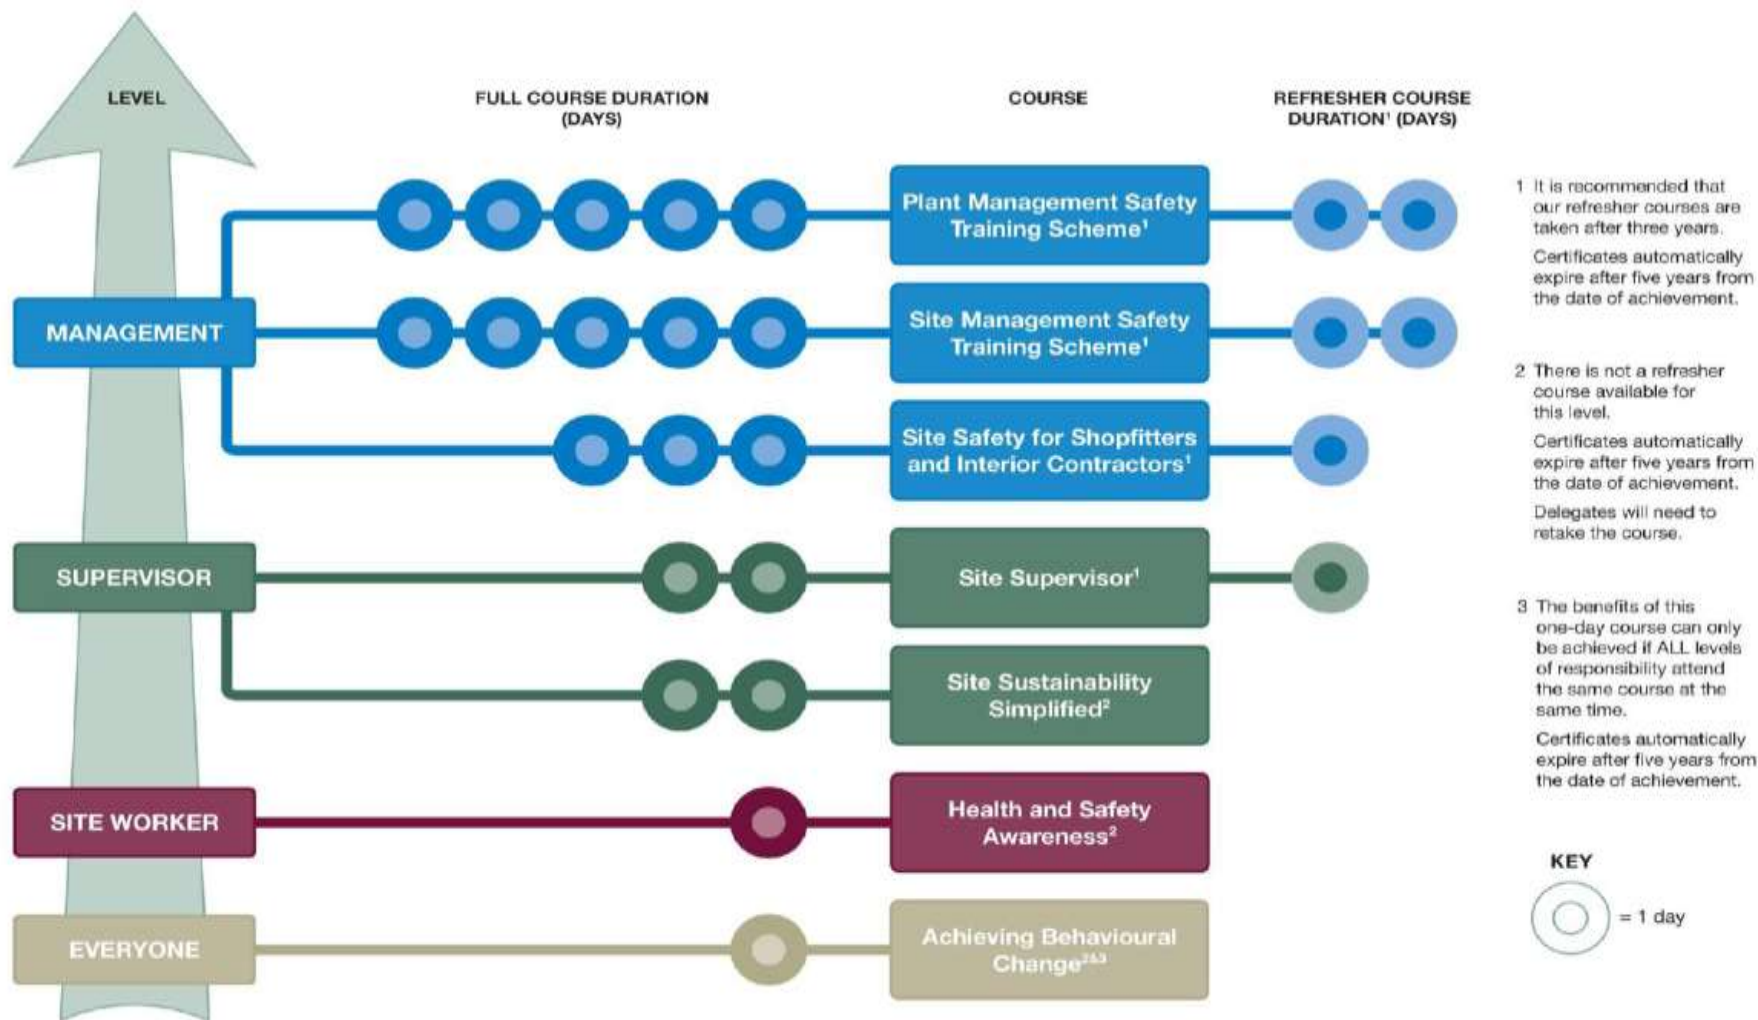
LEVEL

FULL COURSE DURATION (DAYS)

COURSE

REFRESHER COURSE DURATION$^1$ (DAYS)

MANAGEMENT

Plant Management Safety Training Scheme$^1$

Site Management Safety Training Scheme$^1$

Site Safety for Shopfitters and Interior Contractors$^1$

SUPERVISOR

Site Supervisor$^1$

Site Sustainability Simplified$^2$

SITE WORKER

Health and Safety Awareness$^2$

EVERYONE

Achieving Behavioural Change$^{2\&3}$

1 It is recommended that our refresher courses are taken after three years.

Certificates automatically expire after five years from the date of achievement.

2 There is not a refresher course available for this level.

Certificates automatically expire after five years from the date of achievement.

Delegates will need to retake the course.

3 The benefits of this one-day course can only be achieved if ALL levels of responsibility attend the same course at the same time.

Certificates automatically expire after five years from the date of achievement.

KEY

= 1 day